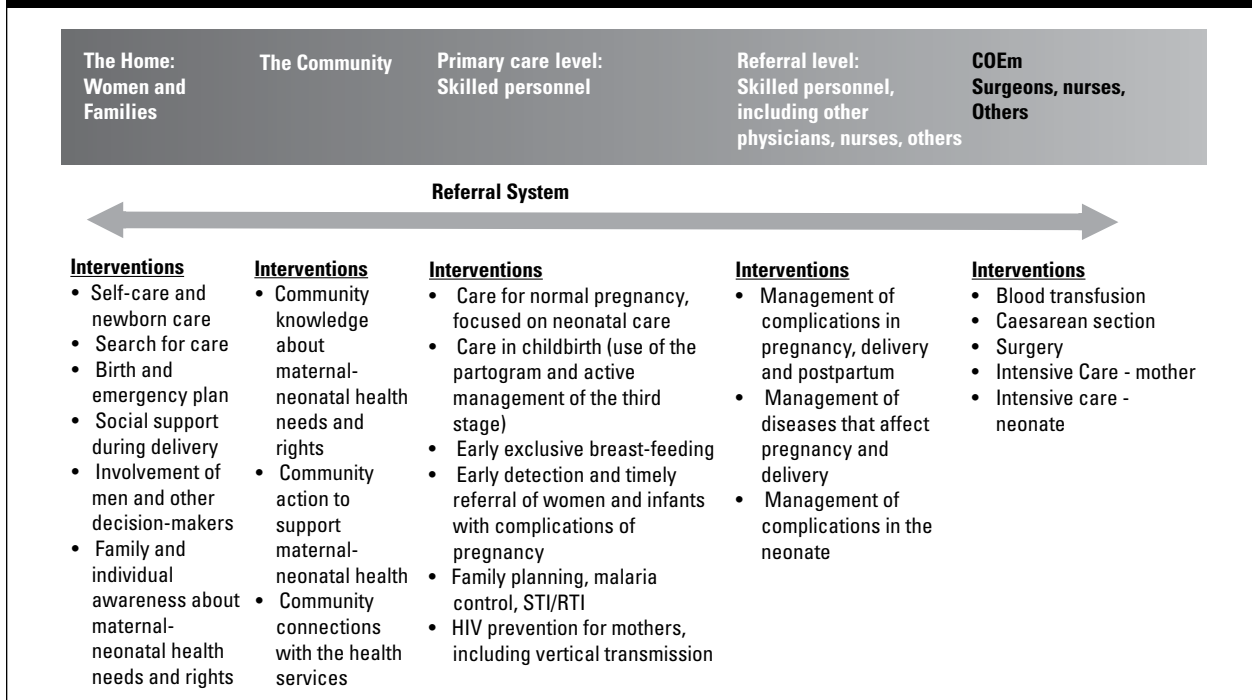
The Home: Women and Families

The Community

Primary care level: Skilled personnel

Referral level: Skilled personnel, including other physicians, nurses, others

COEm Surgeons, nurses, Others

Referral System

Interventions
• Self-care and newborn care
• Search for care
• Birth and emergency plan
• Social support during delivery
• Involvement of men and other decision-makers
• Family and individual awareness about maternal-neonatal health needs and rights

Interventions
• Community knowledge about maternal-neonatal health needs and rights
• Community action to support maternal-neonatal health
• Community connections with the health services

Interventions
• Care for normal pregnancy, focused on neonatal care
• Care in childbirth (use of the partogram and active management of the third stage)
• Early exclusive breast-feeding
• Early detection and timely referral of women and infants with complications of pregnancy
• Family planning, malaria control, STI/RTI
• HIV prevention for mothers, including vertical transmission

Interventions
• Management of complications in pregnancy, delivery and postpartum
• Management of diseases that affect pregnancy and delivery
• Management of complications in the neonate

Interventions
• Blood transfusion
• Caesarean section
• Surgery
• Intensive Care - mother
• Intensive care - neonate